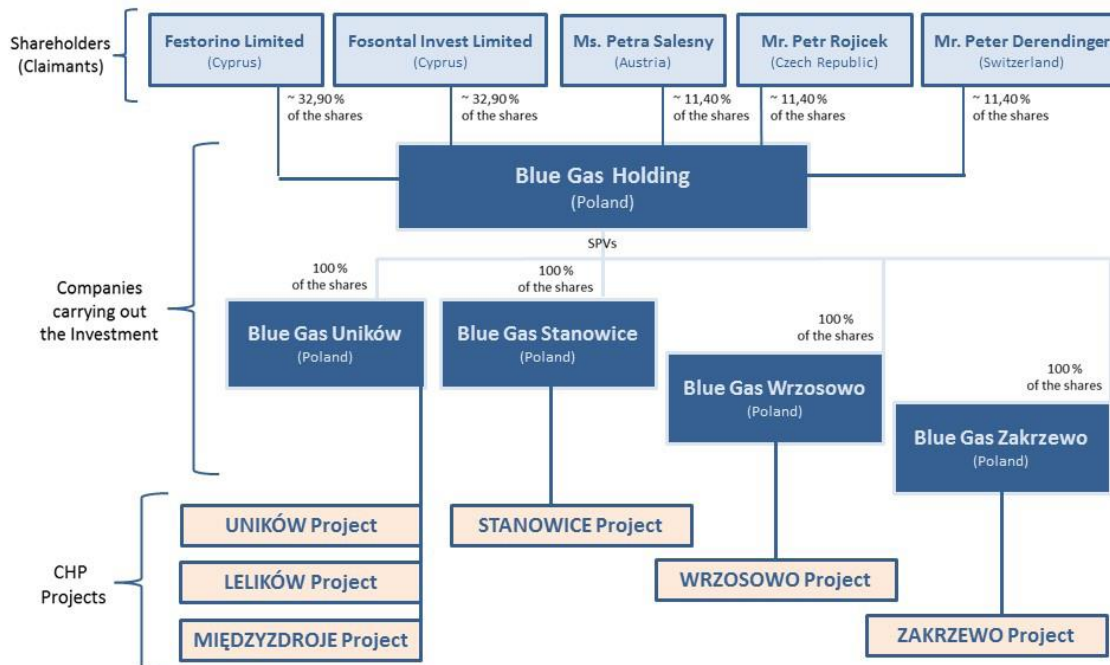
Shareholders (Claimants)

Festorino Limited (Cyprus)

Fosontal Invest Limited (Cyprus)

Ms. Petra Salesny (Austria)

Mr. Petr Rojicek (Czech Republic)

Mr. Peter Derendinger (Switzerland)

~ 32,90 % of the shares

~ 32,90 % of the shares

~ 11,40 % of the shares

~ 11,40 % of the shares

~ 11,40 % of the shares

Blue Gas Holding (Poland)

SPVs

Companies carrying out the Investment

100 % of the shares

100 % of the shares

100 % of the shares

100 % of the shares

Blue Gas Uników (Poland)

Blue Gas Stanowice (Poland)

Blue Gas Wrzosowo (Poland)

Blue Gas Zakrzewo (Poland)

CHP Projects

UNIKÓW Project

LELIKÓW Project

MIĘDZYZDROJE Project

STANOWICE Project

WRZOSOWO Project

ZAKRZEWO Project